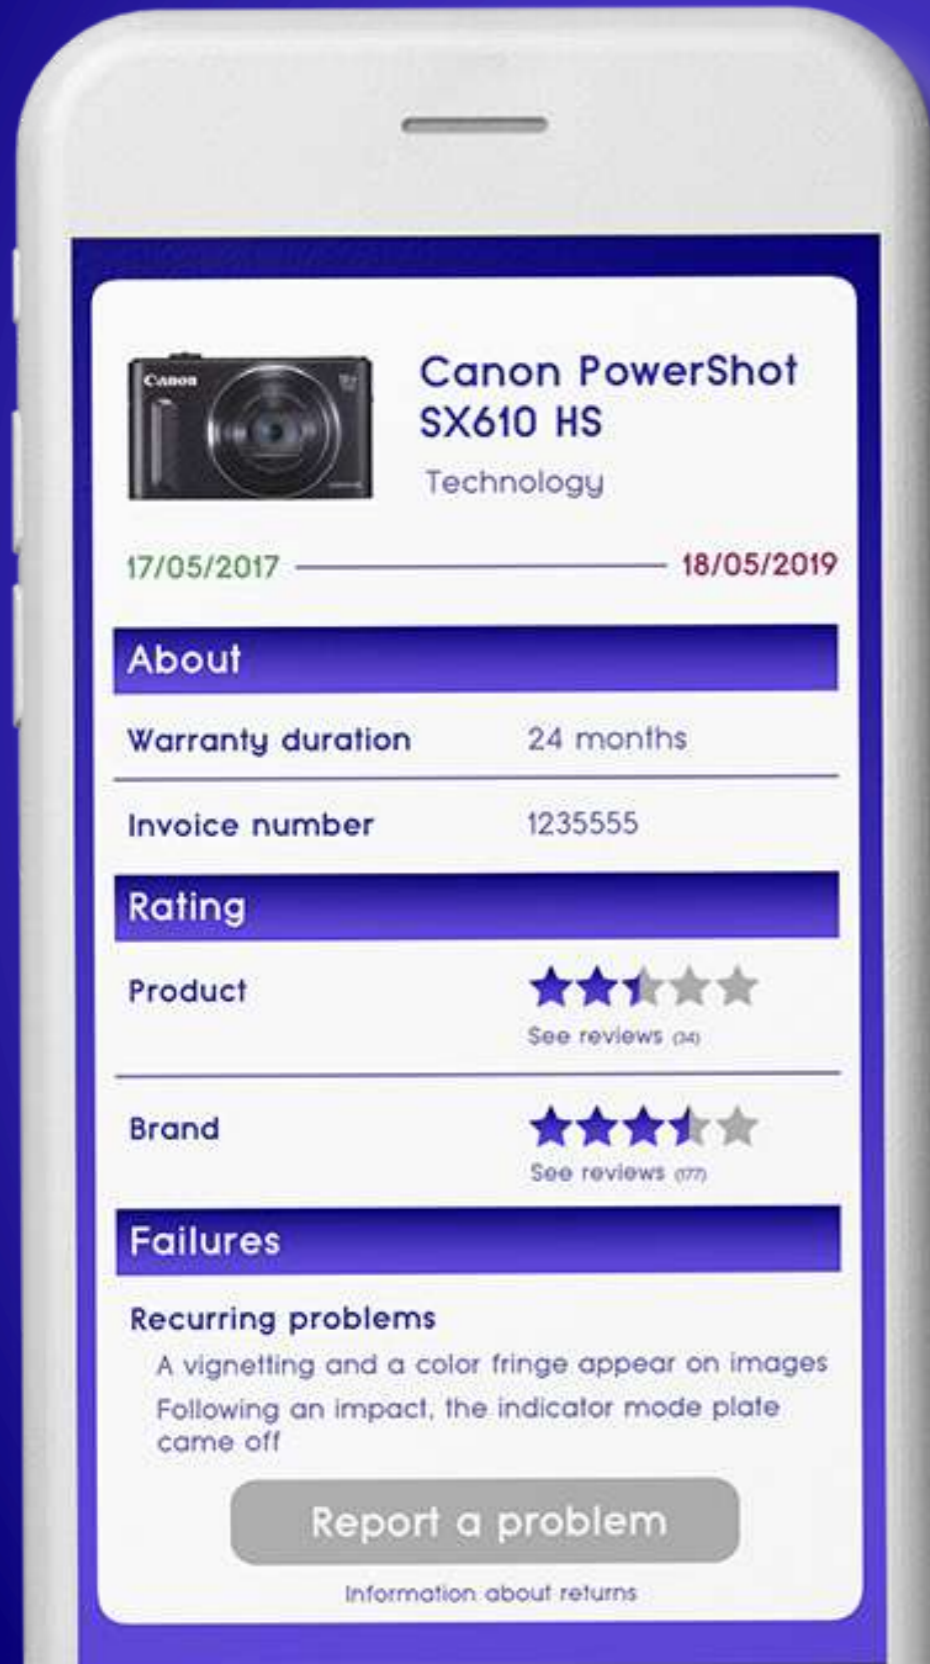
Canon

Canon PowerShot SX610 HS

Technology

17/05/2017 18/05/2019

About

Warranty duration 24 months

Invoice number 1235555

Rating

Product

See reviews (34)

Brand

See reviews (177)

Failures

Recurring problems

A vignetting and a color fringe appear on images

Following an impact, the indicator mode plate came off

Report a problem

Information about returns